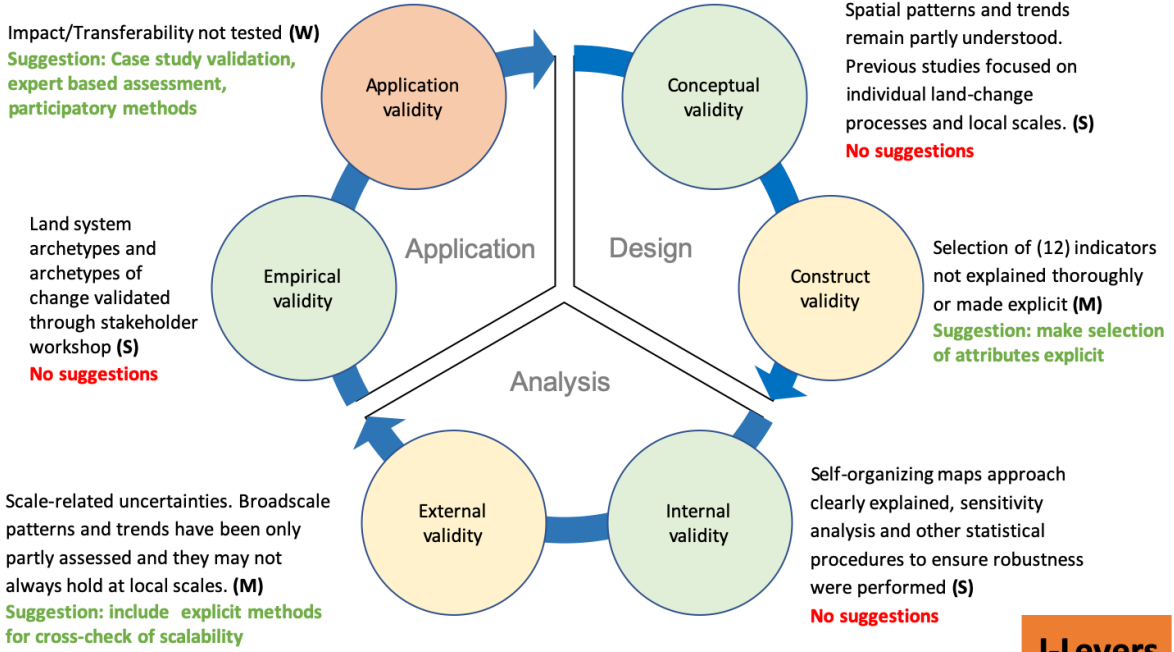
Impact/Transferability not tested **(W)**
Suggestion: Case study validation, expert based assessment, participatory methods

Application validity

Conceptual validity

Spatial patterns and trends remain partly understood. Previous studies focused on individual land-change processes and local scales. **(S)**
No suggestions

Land system archetypes and archetypes of change validated through stakeholder workshop **(S)**
No suggestions

Empirical validity

Application

Design

Construct validity

Selection of (12) indicators not explained thoroughly or made explicit **(M)**
Suggestion: make selection of attributes explicit

Analysis

External validity

Internal validity

Scale-related uncertainties. Broadscale patterns and trends have been only partly assessed and they may not always hold at local scales. **(M)**
Suggestion: include explicit methods for cross-check of scalability

Self-organizing maps approach clearly explained, sensitivity analysis and other statistical procedures to ensure robustness were performed **(S)**
No suggestions

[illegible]